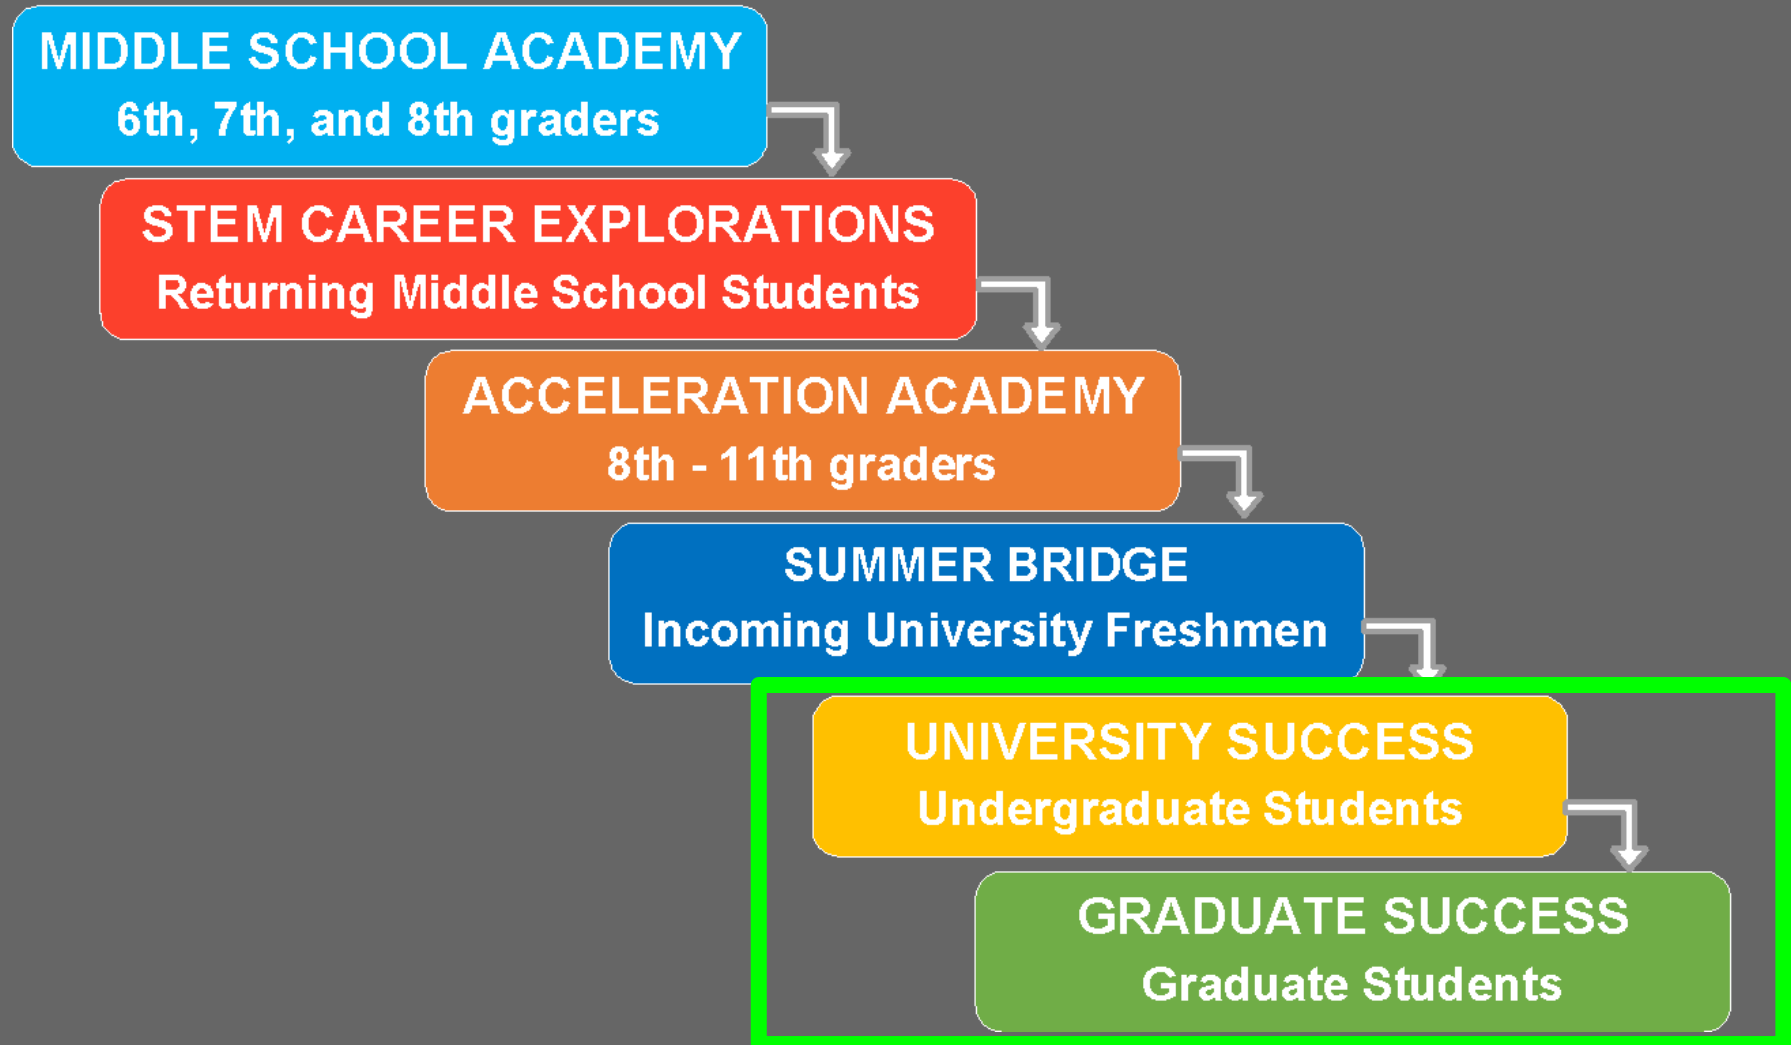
MIDDLE SCHOOL ACADEMY
6th, 7th, and 8th graders

STEM CAREER EXPLORATIONS
Returning Middle School Students

ACCELERATION ACADEMY
8th - 11th graders

SUMMER BRIDGE
Incoming University Freshmen

UNIVERSITY SUCCESS
Undergraduate Students

GRADUATE SUCCESS
Graduate Students